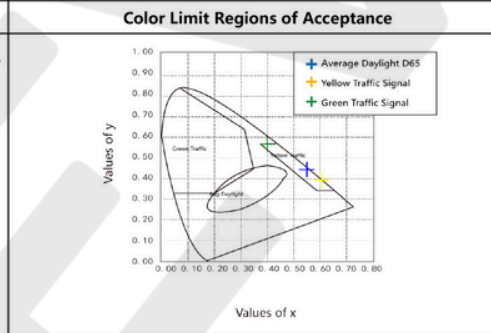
Color Limit Regions of Acceptance

Values of y

1.00
0.90
0.80
0.70
0.60
0.50
0.40
0.30
0.20
0.10
0.00

0.00 0.10 0.20 0.30 0.40 0.50 0.60 0.70 0.80

Values of x

Average Daylight D65
Yellow Traffic Signal
Green Traffic Signal

Green Traffic
Yellow Traffic
Avg Daylight